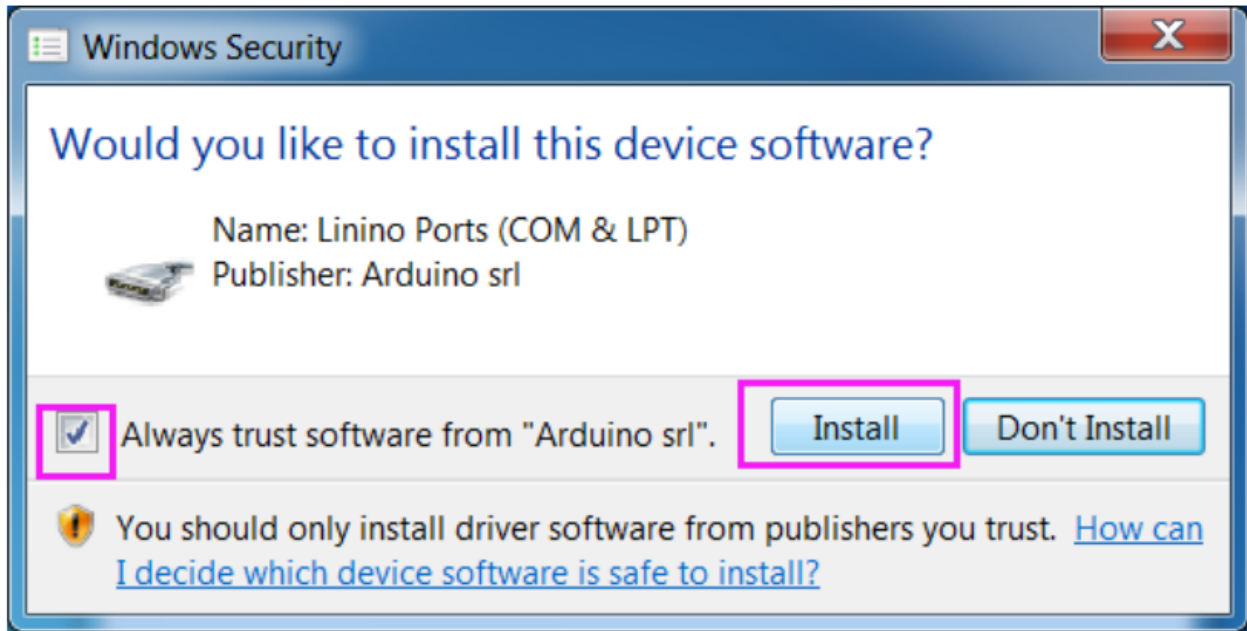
Windows Security

Would you like to install this device software?

Name: Linino Ports (COM & LPT)
Publisher: Arduino srl

Always trust software from "Arduino srl".

Install

Don't Install

You should only install driver software from publishers you trust. How can I decide which device software is safe to install?